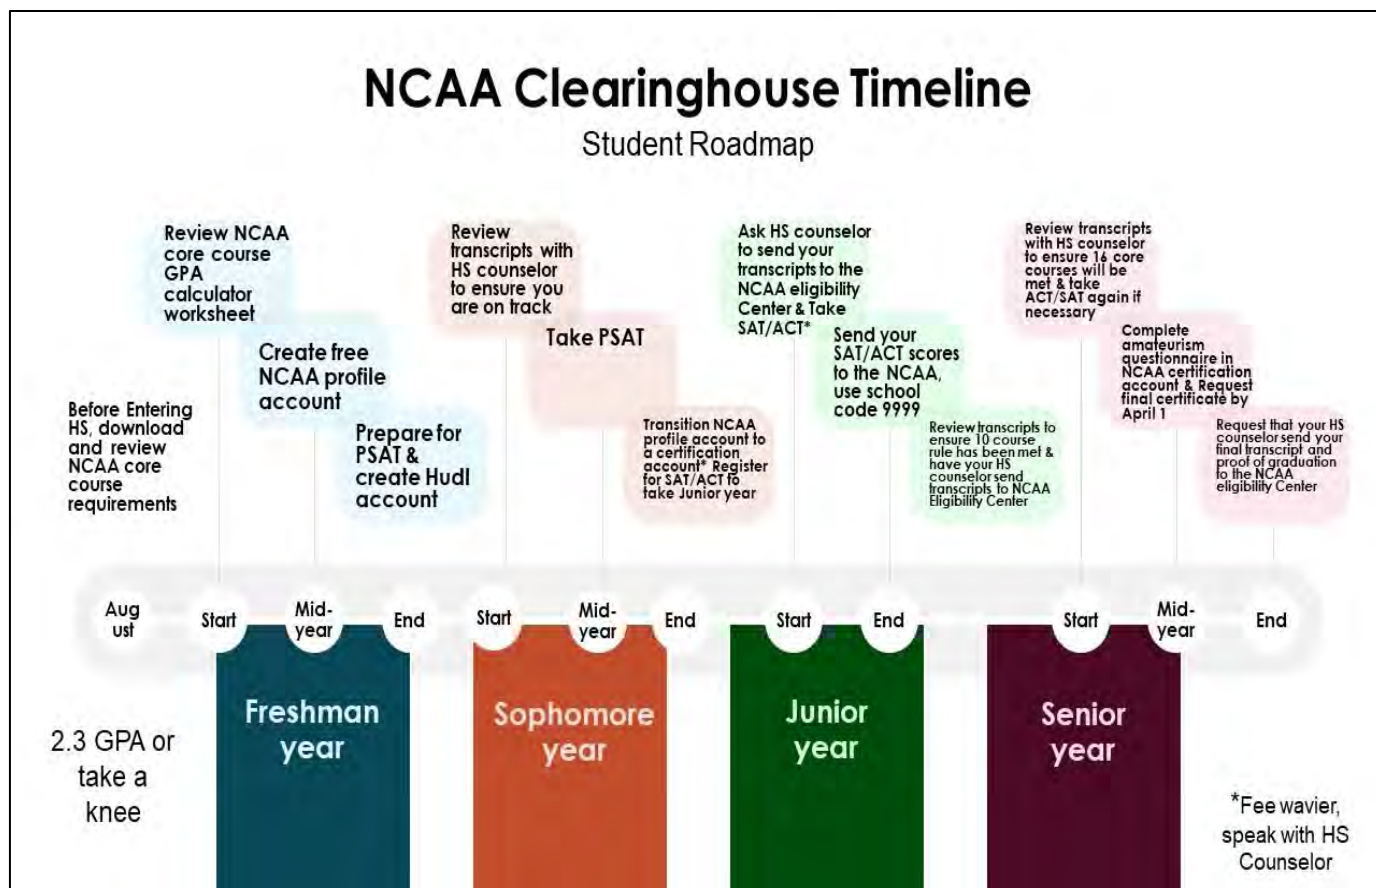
NCAA Clearinghouse Timeline

Student Roadmap

Before Entering HS, download and review NCAA core course requirements

Review NCAA core course GPA calculator worksheet

Create free NCAA profile account

Prepare for PSAT & create Hudl account

Review transcripts with HS counselor to ensure you are on track

Take PSAT

Transition NCAA profile account to a certification account* Register for SAT/ACT to take Junior year

Ask HS counselor to send your transcripts to the NCAA eligibility Center & Take SAT/ACT*

Send your SAT/ACT scores to the NCAA, use school code 9999

Review transcripts to ensure 10 course rule has been met & have your HS counselor send transcripts to NCAA Eligibility Center

Review transcripts with HS counselor to ensure 16 core courses will be met & take ACT/SAT again if necessary

Complete amateurism questionnaire in NCAA certification account & Request final certificate by April 1

Request that your HS counselor send your final transcript and proof of graduation to the NCAA eligibility Center

Aug ust

Start

Mid-year

End

Start

Mid-year

End

Start

End

Start

Mid-year

End

Freshman year

Sophomore year

Junior year

Senior year

2.3 GPA or take a knee

*Fee wavier, speak with HS Counselor